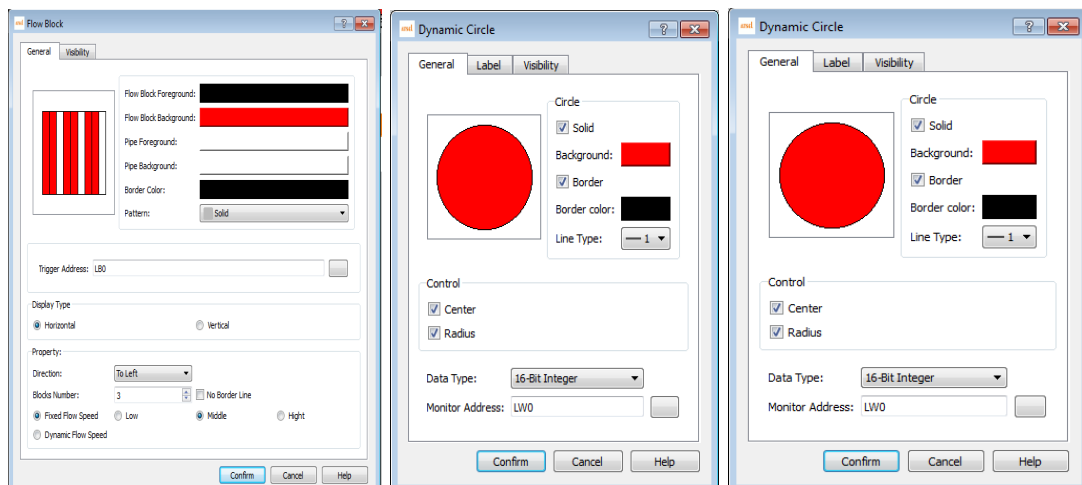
Flow Block

General | Visibility

Flow Block Foreground:
Flow Block Background:
Pipe Foreground:
Pipe Background:
Border Color:
Pattern: Solid

Trigger Address: LB0

Display Type
Horizontal
Vertical

Property:
Direction: To Left
Blocks Number: 3
No Border Line
Fixed Flow Speed
Low
Middle
Hight
Dynamic Flow Speed

Confirm | Cancel | Help

Dynamic Circle

General | Label | Visibility

Circle
Solid
Background:
Border
Border color:
Line Type: 1

Control
Center
Radius

Data Type: 16-Bit Integer
Monitor Address: LW0

Confirm | Cancel | Help

Dynamic Circle

General | Label | Visibility

Circle
Solid
Background:
Border
Border color:
Line Type: 1

Control
Center
Radius

Data Type: 16-Bit Integer
Monitor Address: LW0

Confirm | Cancel | Help